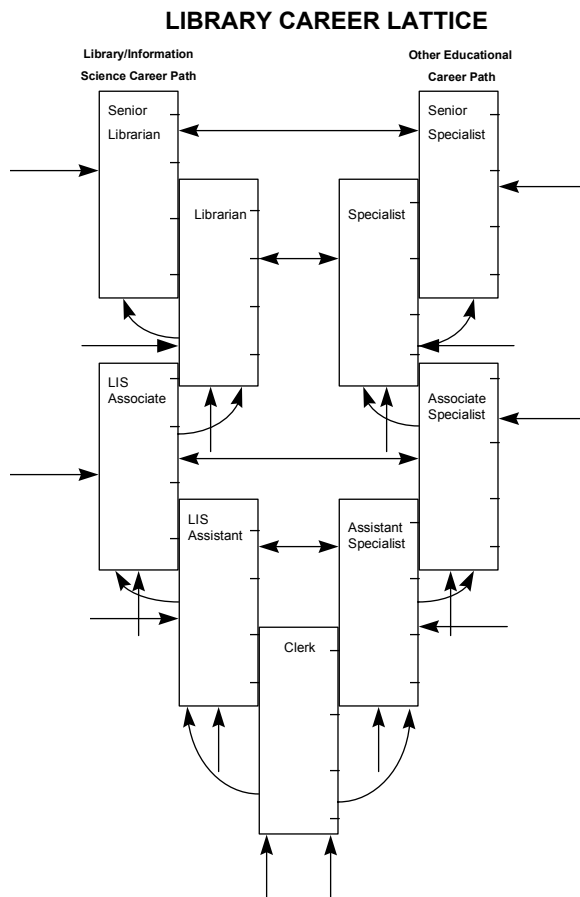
LIBRARY CAREER LATTICE

Library/Information Science Career Path

Other Educational Career Path

Senior Librarian

Senior Specialist

Librarian

Specialist

LIS Associate

Associate Specialist

LIS Assistant

Assistant Specialist

Clerk